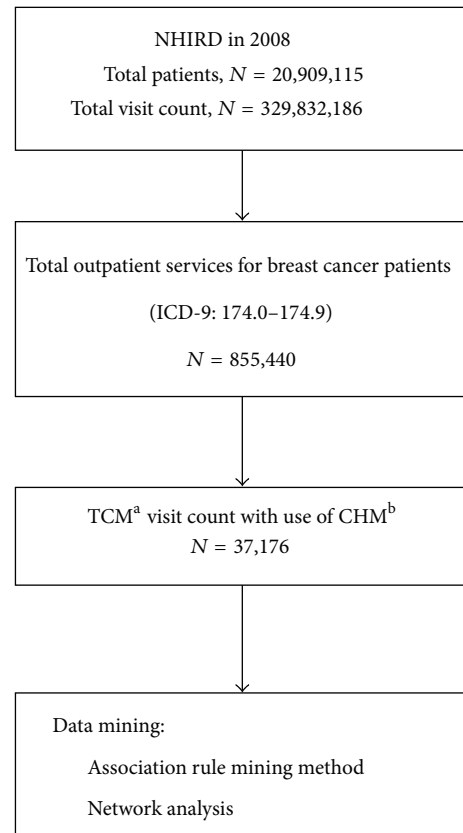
NHIRD in 2008

Total patients, $N = 20{,}909{,}115$

Total visit count, $N = 329{,}832{,}186$

Total outpatient services for breast cancer patients

(ICD-9: 174.0–174.9)

$N = 855{,}440$

TCM$^{a}$ visit count with use of CHM$^{b}$

$N = 37{,}176$

Data mining:

Association rule mining method

Network analysis